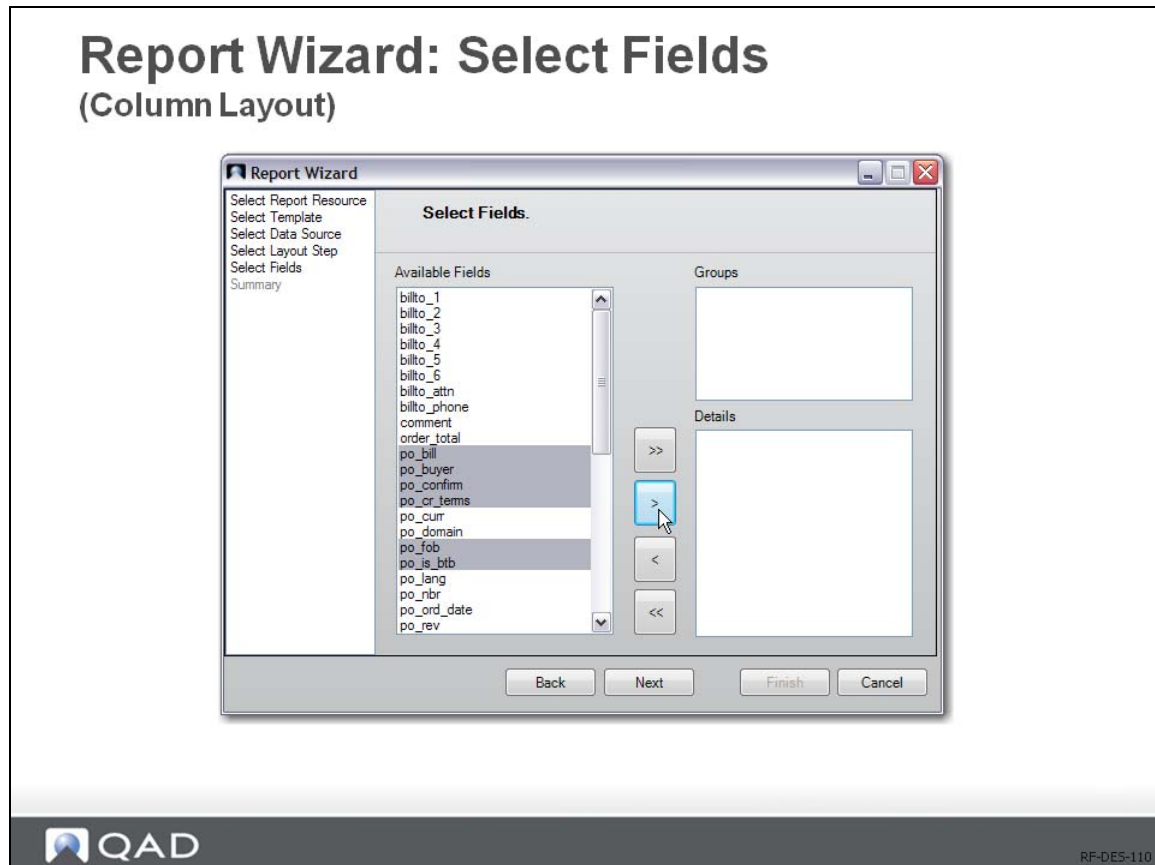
Report Wizard: Select Fields
(Column Layout)

Report Wizard

Select Report Resource
Select Template
Select Data Source
Select Layout Step
Select Fields
Summary

Select Fields.

Available Fields

billto_1
billto_2
billto_3
billto_4
billto_5
billto_6
billto_attn
billto_phone
comment
order_total
po_bill
po_buyer
po_confirm
po_cr_terms
po_curr
po_domain
po_fob
po_is_btb
po_lang
po_nbr
po_ord_date
po_rev

>>
>
<
<<

Groups

Details

Back
Next
Finish
Cancel

QAD

RF-DES-110